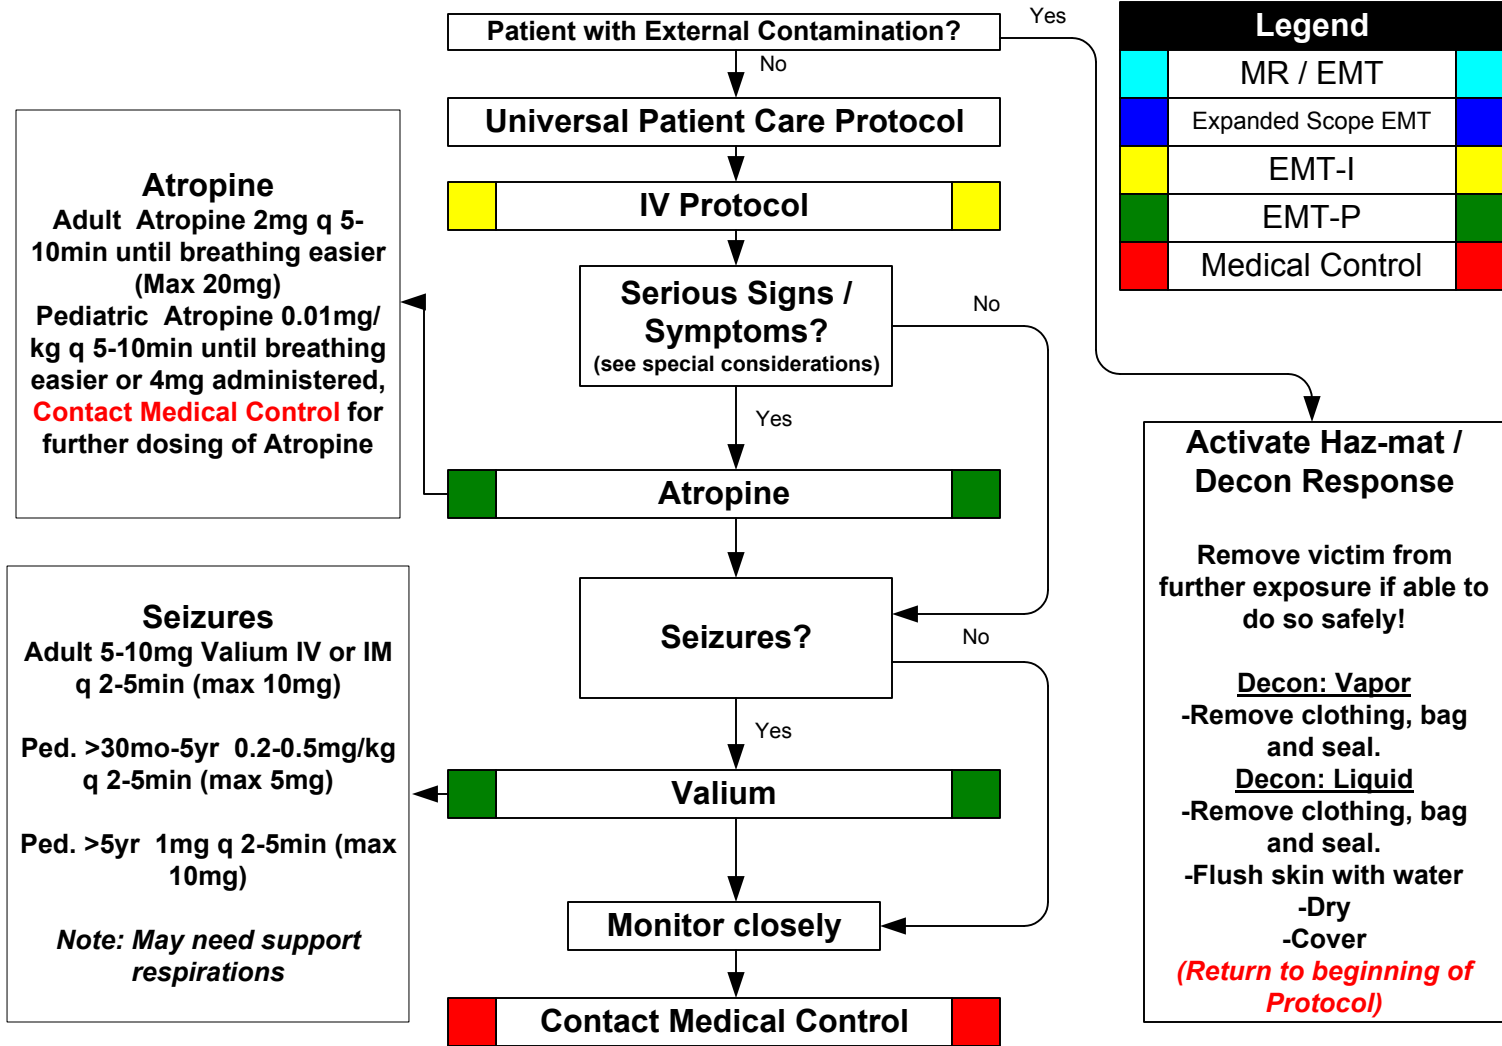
Patient with External Contamination?

Yes

No

Universal Patient Care Protocol

IV Protocol

Serious Signs / Symptoms?
(see special considerations)

No

Yes

Atropine

Seizures?

No

Yes

Valium

Monitor closely

Contact Medical Control

Atropine
Adult Atropine 2mg q 5-10min until breathing easier (Max 20mg)
Pediatric Atropine 0.01mg/kg q 5-10min until breathing easier or 4mg administered, Contact Medical Control for further dosing of Atropine

Seizures
Adult 5-10mg Valium IV or IM q 2-5min (max 10mg)

Ped. >30mo-5yr 0.2-0.5mg/kg q 2-5min (max 5mg)

Ped. >5yr 1mg q 2-5min (max 10mg)

Note: May need support respirations

| Legend |
|---|
| MR / EMT |
| Expanded Scope EMT |
| EMT-I |
| EMT-P |
| Medical Control |

Activate Haz-mat / Decon Response

Remove victim from further exposure if able to do so safely!

Decon: Vapor
-Remove clothing, bag and seal.
Decon: Liquid
-Remove clothing, bag and seal.
-Flush skin with water
-Dry
-Cover
(Return to beginning of Protocol)